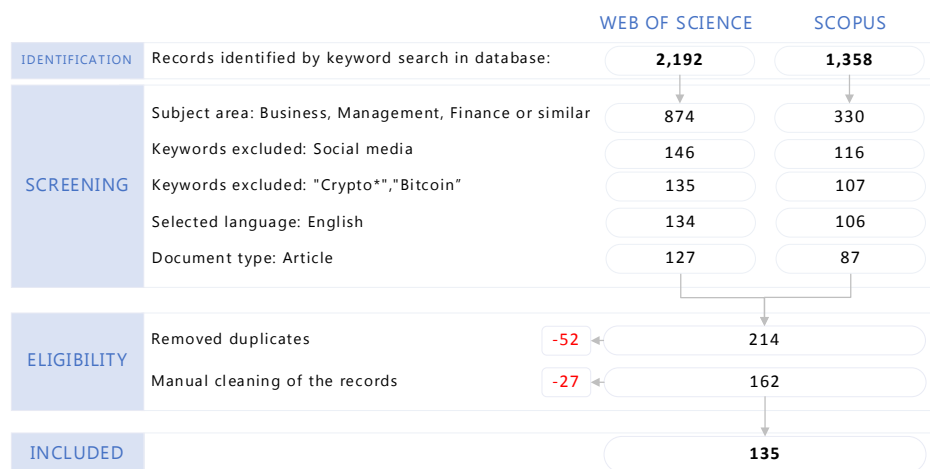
| | | WEB OF SCIENCE | SCOPUS |
|---|---|---|---|
| IDENTIFICATION | Records identified by keyword search in database: | **2,192** | **1,358** |
| SCREENING | Subject area: Business, Management, Finance or similar | 874 | 330 |
| | Keywords excluded: Social media | 146 | 116 |
| | Keywords excluded: "Crypto*","Bitcoin" | 135 | 107 |
| | Selected language: English | 134 | 106 |
| | Document type: Article | 127 | 87 |

| | | | |
|---|---|---|---|
| ELIGIBILITY | Removed duplicates | -52 | 214 |
| | Manual cleaning of the records | -27 | 162 |
| INCLUDED | | | **135** |